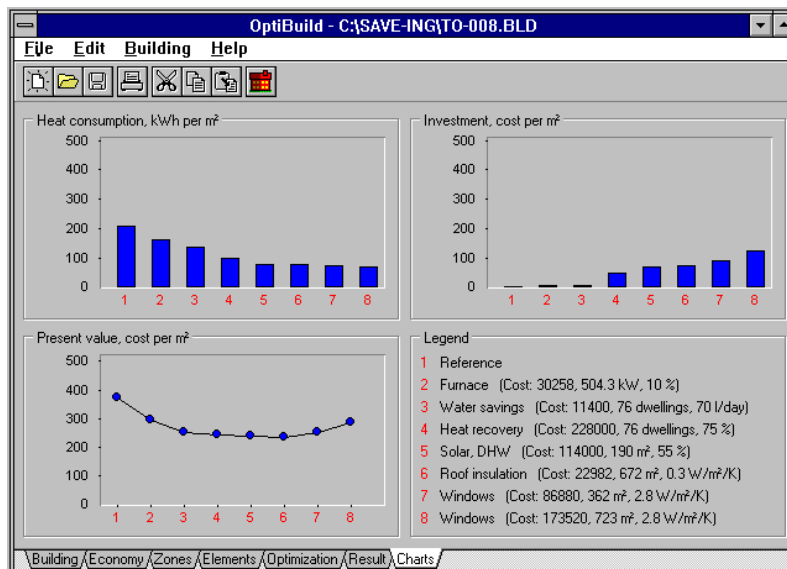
OptiBuild - C:\SAVE-ING\TO-008.BLD

File Edit Building Help

Heat consumption, kWh per m²

500
400
300
200
100
0

1 2 3 4 5 6 7 8

Investment, cost per m²

500
400
300
200
100
0

1 2 3 4 5 6 7 8

Present value, cost per m²

500
400
300
200
100
0

1 2 3 4 5 6 7 8

Legend

1 Reference
2 Furnace (Cost: 30258, 504.3 kW, 10 %)
3 Water savings (Cost: 11400, 76 dwellings, 70 l/day)
4 Heat recovery (Cost: 228000, 76 dwellings, 75 %)
5 Solar, DHW (Cost: 114000, 190 m², 55 %)
6 Roof insulation (Cost: 22982, 672 m², 0.3 W/m²/K)
7 Windows (Cost: 86880, 362 m², 2.8 W/m²/K)
8 Windows (Cost: 173520, 723 m², 2.8 W/m²/K)

Building Economy Zones Elements Optimization Result Charts